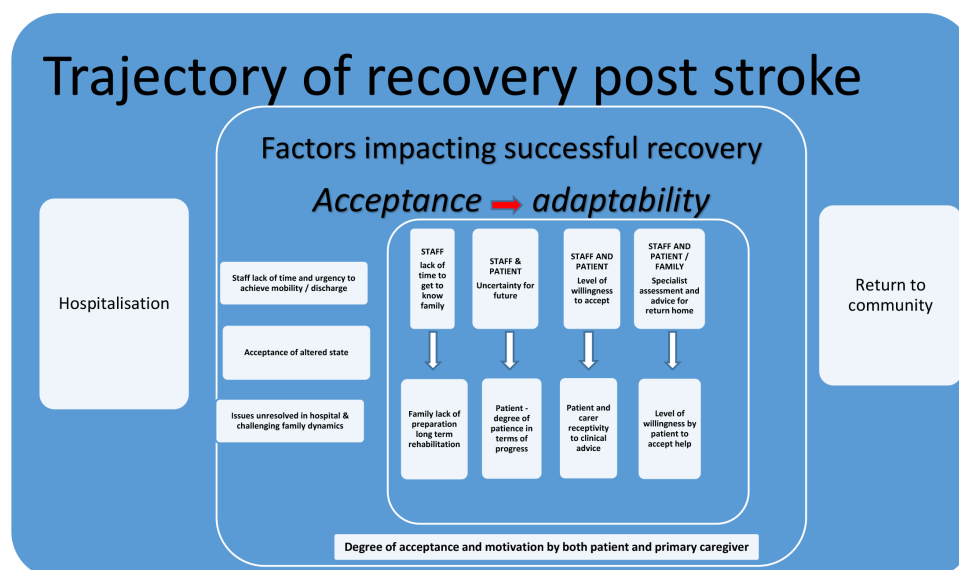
Trajectory of recovery post stroke

Factors impacting successful recovery

Acceptance → adaptability

Hospitalisation

Staff lack of time and urgency to achieve mobility / discharge

Acceptance of altered state

Issues unresolved in hospital & challenging family dynamics

STAFF lack of time to get to know family

STAFF & PATIENT Uncertainty for future

STAFF AND PATIENT Level of willingness to accept

STAFF AND PATIENT / FAMILY Specialist assessment and advice for return home

Family lack of preparation long term rehabilitation

Patient - degree of patience in terms of progress

Patient and carer receptivity to clinical advice

Level of willingness by patient to accept help

Return to community

Degree of acceptance and motivation by both patient and primary caregiver